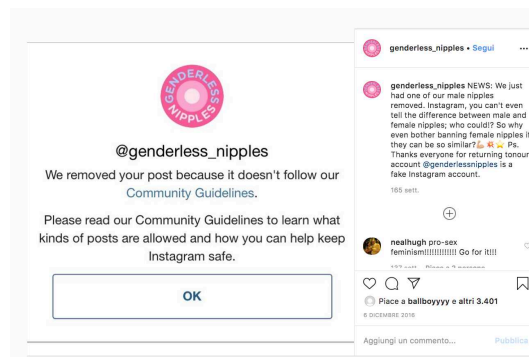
GENDERLESS NIPPLES

@genderless_nipples

We removed your post because it doesn't follow our Community Guidelines.

Please read our Community Guidelines to learn what kinds of posts are allowed and how you can help keep Instagram safe.

OK

genderless_nipples • Segui

genderless_nipples NEWS: We just had one of our male nipples removed. Instagram, you can't even tell the difference between male and female nipples; who could!? So why even bother banning female nipples if they can be so similar?💪🏻🍭✨ Ps. Thanks everyone for returning to our account @genderlessnipples is a fake Instagram account.

165 sett.

nealhugh pro-sex feminism!!!!!!!!!!!!! Go for it!!!!

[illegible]

Piace a ballboyyyy e altri 3.401

6 DICEMBRE 2016

Aggiungi un commento...

Pubblica